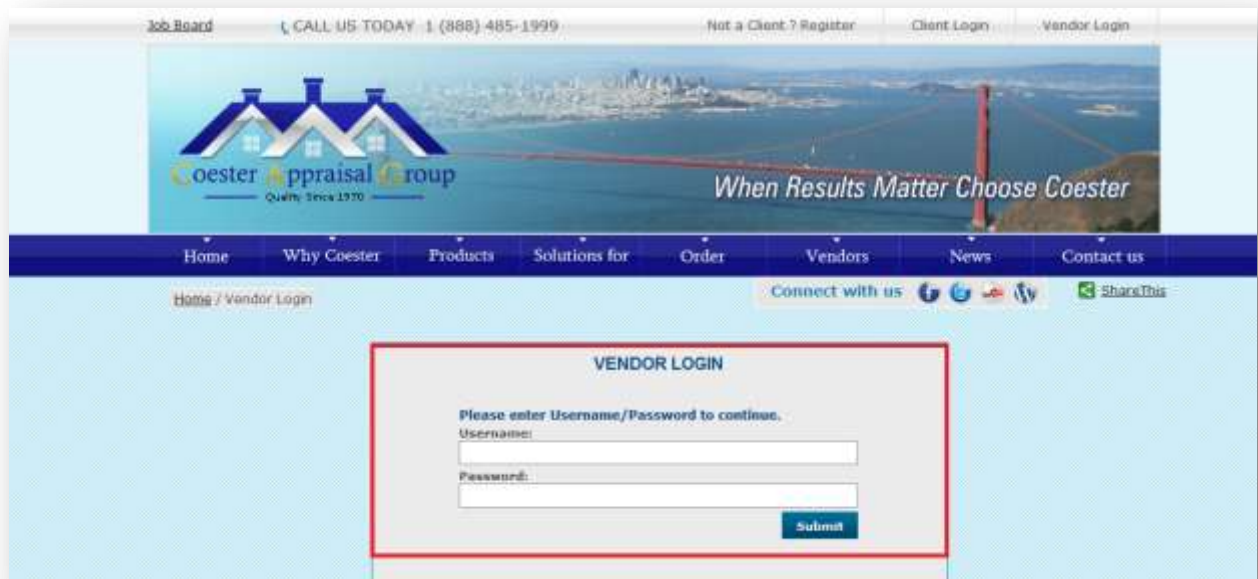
Job Board CALL US TODAY 1 (888) 485-1999 Not a Client ? Register Client Login Vendor Login

Coester Appraisal Group
Quality Since 1970

When Results Matter Choose Coester

Home Why Coester Products Solutions for Order Vendors News Contact us

Home / Vendor Login

Connect with us

ShareThis

VENDOR LOGIN

Please enter Username/Password to continue.
Username:
Password:
Submit